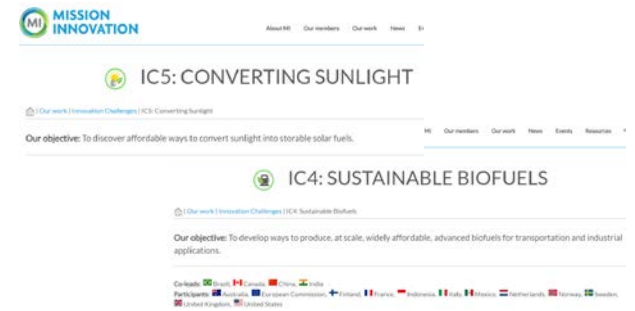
MI MISSION INNOVATION

About MI Our members Our work News E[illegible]

IC5: CONVERTING SUNLIGHT

| Our work | Innovation Challenges | IC5: Converting Sunlight

Our objective: To discover affordable ways to convert sunlight into storable solar fuels.

MI Our members Our work News Events Resources

IC4: SUSTAINABLE BIOFUELS

| Our work | Innovation Challenges | IC4: Sustainable Biofuels

Our objective: To develop ways to produce, at scale, widely affordable, advanced biofuels for transportation and industrial applications.

Co-leads: Brazil, Canada, China, India
Participants: Australia, European Commission, Finland, France, Indonesia, Italy, Mexico, Netherlands, Norway, Sweden, United Kingdom, United States